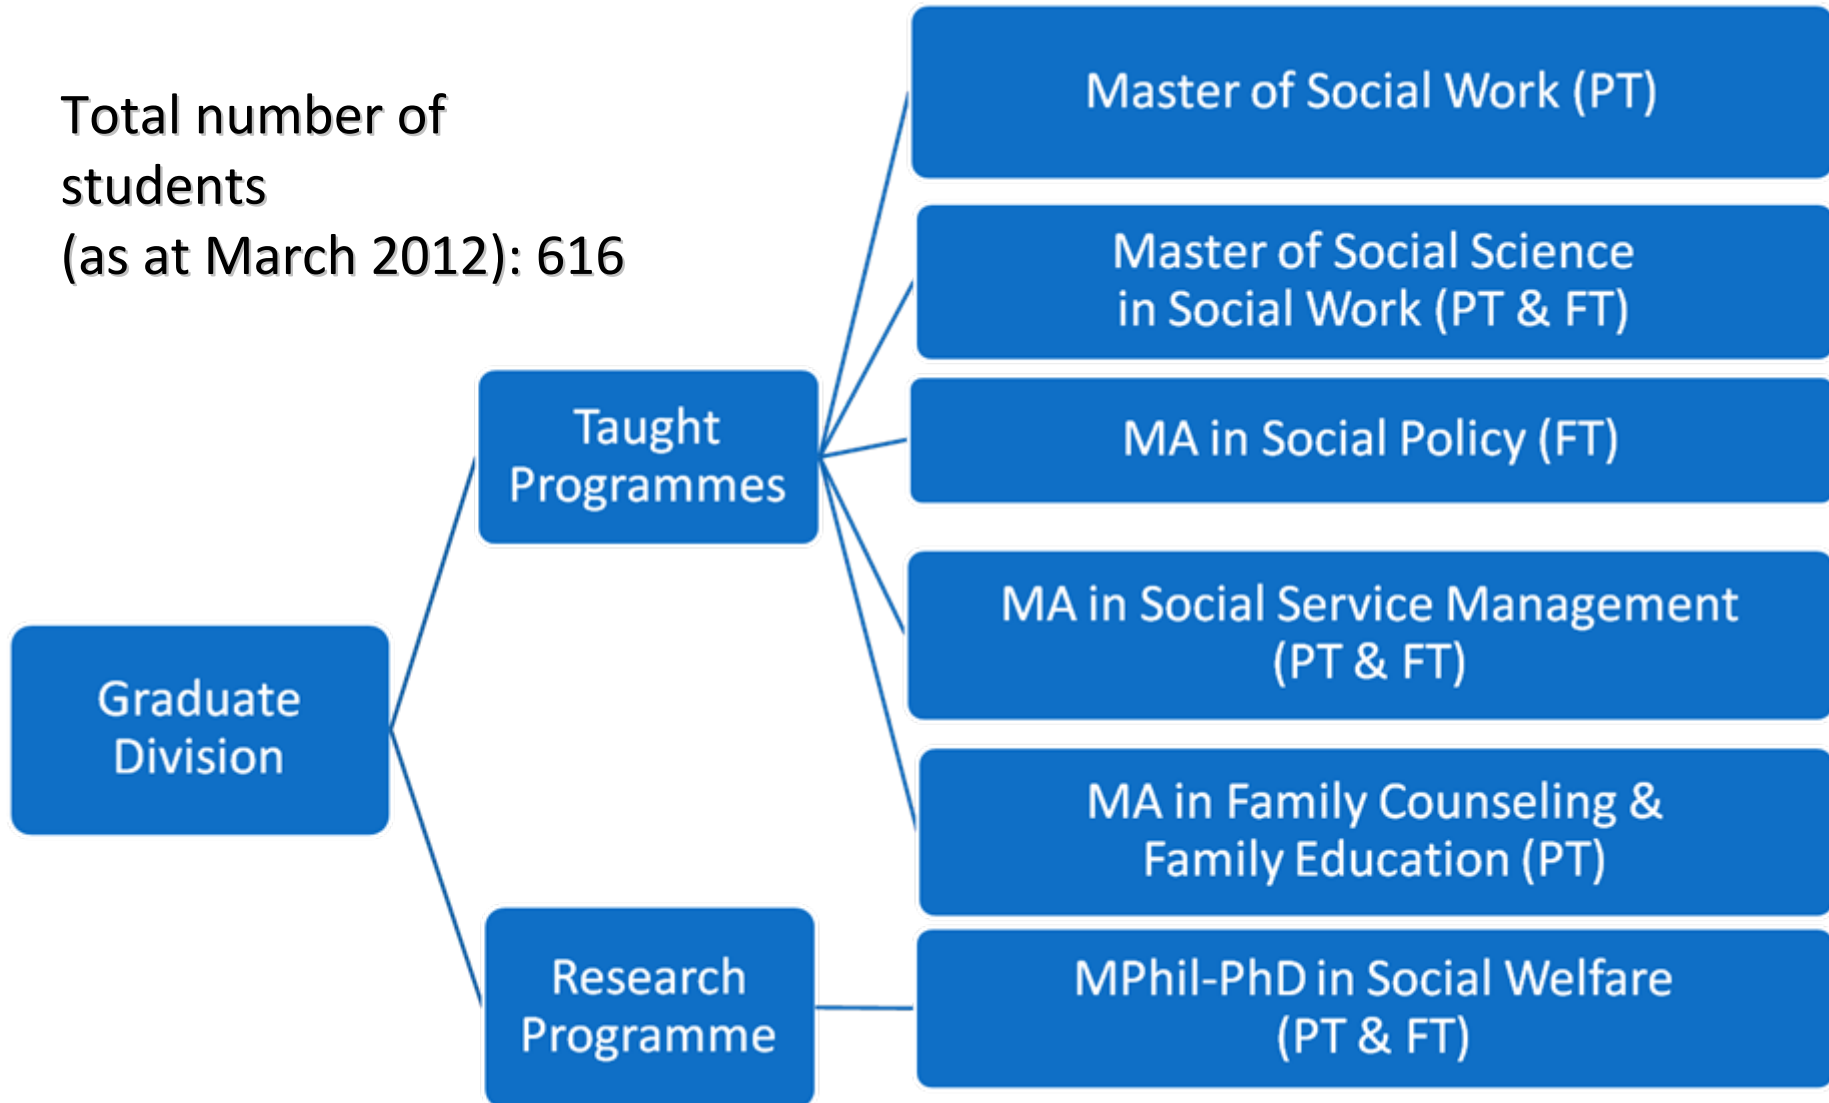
Total number of students
(as at March 2012): 616

Graduate Division

Taught Programmes

Research Programme

Master of Social Work (PT)

Master of Social Science in Social Work (PT & FT)

MA in Social Policy (FT)

MA in Social Service Management (PT & FT)

MA in Family Counseling & Family Education (PT)

MPhil-PhD in Social Welfare (PT & FT)